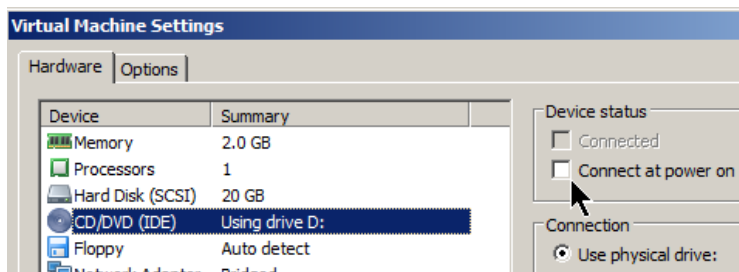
Virtual Machine Settings

Hardware | Options

| Device | Summary |
|---|---|
| Memory | 2.0 GB |
| Processors | 1 |
| Hard Disk (SCSI) | 20 GB |
| CD/DVD (IDE) | Using drive D: |
| Floppy | Auto detect |
| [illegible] | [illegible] |

Device status
Connected
Connect at power on

Connection
Use physical drive: